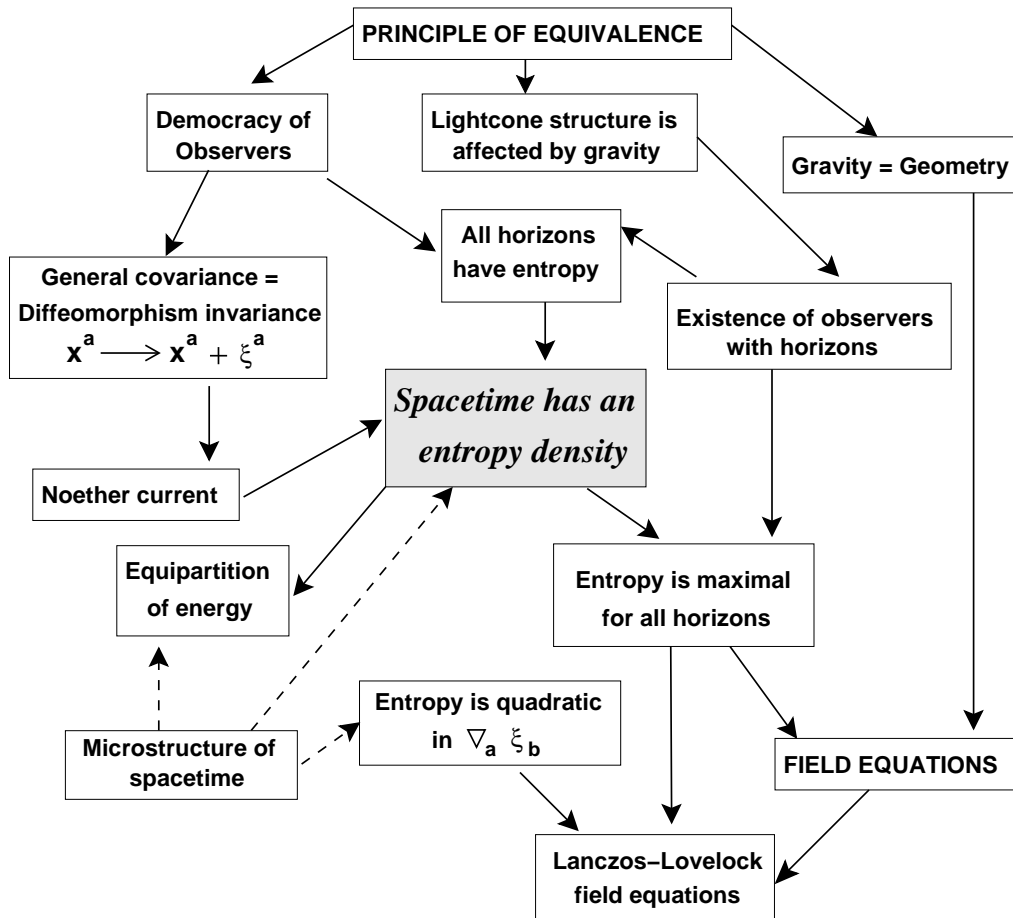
PRINCIPLE OF EQUIVALENCE

Democracy of Observers

Lightcone structure is affected by gravity

Gravity = Geometry

General covariance = Diffeomorphism invariance $\mathbf{x^a} \longrightarrow \mathbf{x^a} + \xi^{\mathbf{a}}$

All horizons have entropy

Existence of observers with horizons

*Spacetime has an entropy density*

Noether current

Equipartition of energy

Entropy is maximal for all horizons

Entropy is quadratic in $\nabla_{\mathbf{a}} \; \xi_{\mathbf{b}}$

Microstructure of spacetime

FIELD EQUATIONS

Lanczos–Lovelock field equations